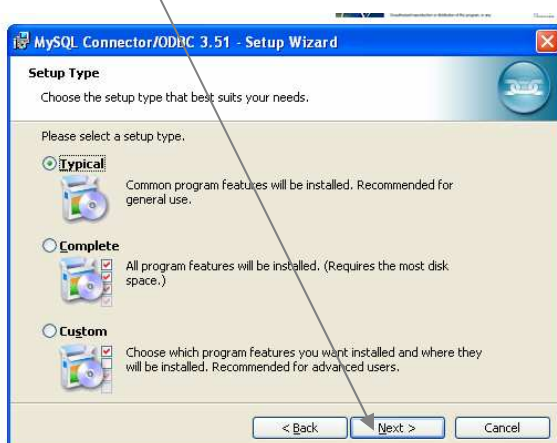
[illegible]

MySQL Connector/ODBC 3.51 - Setup Wizard

Setup Type

Choose the setup type that best suits your needs.

Please select a setup type.

Typical

Common program features will be installed. Recommended for general use.

Complete

All program features will be installed. (Requires the most disk space.)

Custom

Choose which program features you want installed and where they will be installed. Recommended for advanced users.

< Back
Next >
Cancel